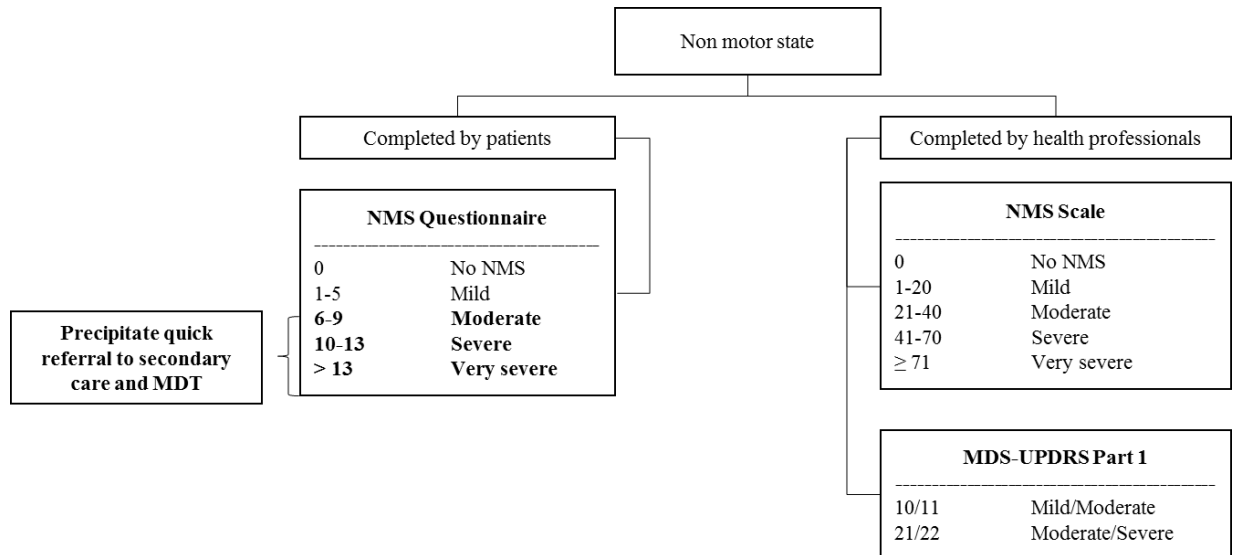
Non motor state

Completed by patients

NMS Questionnaire

| | |
|---|---|
| 0 | No NMS |
| 1-5 | Mild |
| **6-9** | **Moderate** |
| **10-13** | **Severe** |
| **> 13** | **Very severe** |

**Precipitate quick referral to secondary care and MDT**

Completed by health professionals

NMS Scale

| | |
|---|---|
| 0 | No NMS |
| 1-20 | Mild |
| 21-40 | Moderate |
| 41-70 | Severe |
| $\geq$ 71 | Very severe |

MDS-UPDRS Part 1

| | |
|---|---|
| 10/11 | Mild/Moderate |
| 21/22 | Moderate/Severe |